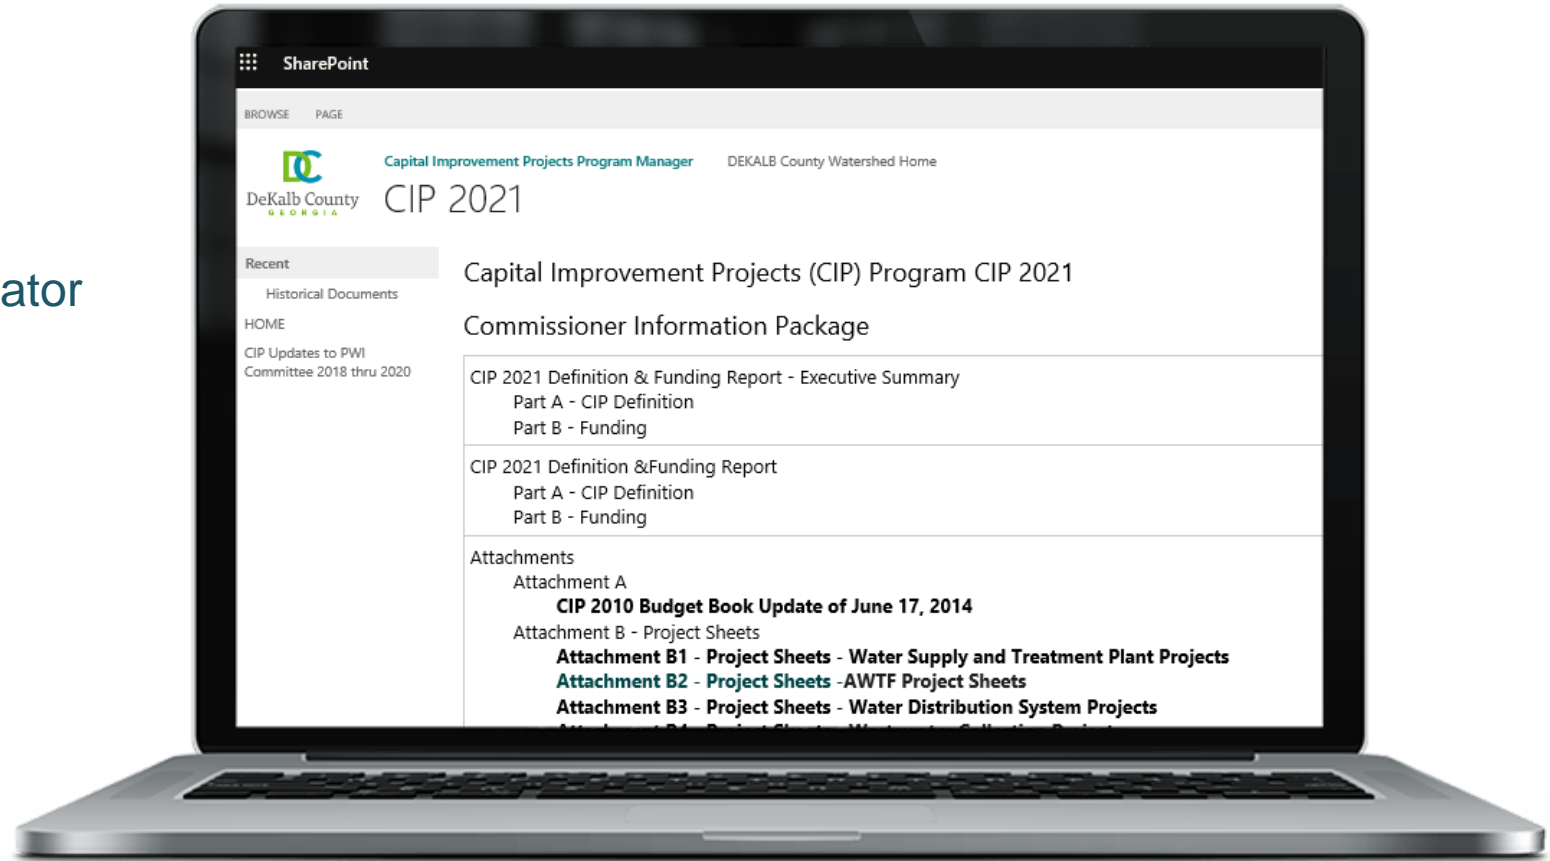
ator

SharePoint

BROWSE PAGE

DC
DeKalb County
GEORGIA

Capital Improvement Projects Program Manager DEKALB County Watershed Home

CIP 2021

Recent
Historical Documents
HOME
CIP Updates to PWI Committee 2018 thru 2020

Capital Improvement Projects (CIP) Program CIP 2021

Commissioner Information Package

CIP 2021 Definition & Funding Report - Executive Summary
Part A - CIP Definition
Part B - Funding

CIP 2021 Definition &Funding Report
Part A - CIP Definition
Part B - Funding

Attachments
Attachment A
**CIP 2010 Budget Book Update of June 17, 2014**
Attachment B - Project Sheets
**Attachment B1 - Project Sheets - Water Supply and Treatment Plant Projects**
**Attachment B2 - Project Sheets -AWTF Project Sheets**
**Attachment B3 - Project Sheets - Water Distribution System Projects**
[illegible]